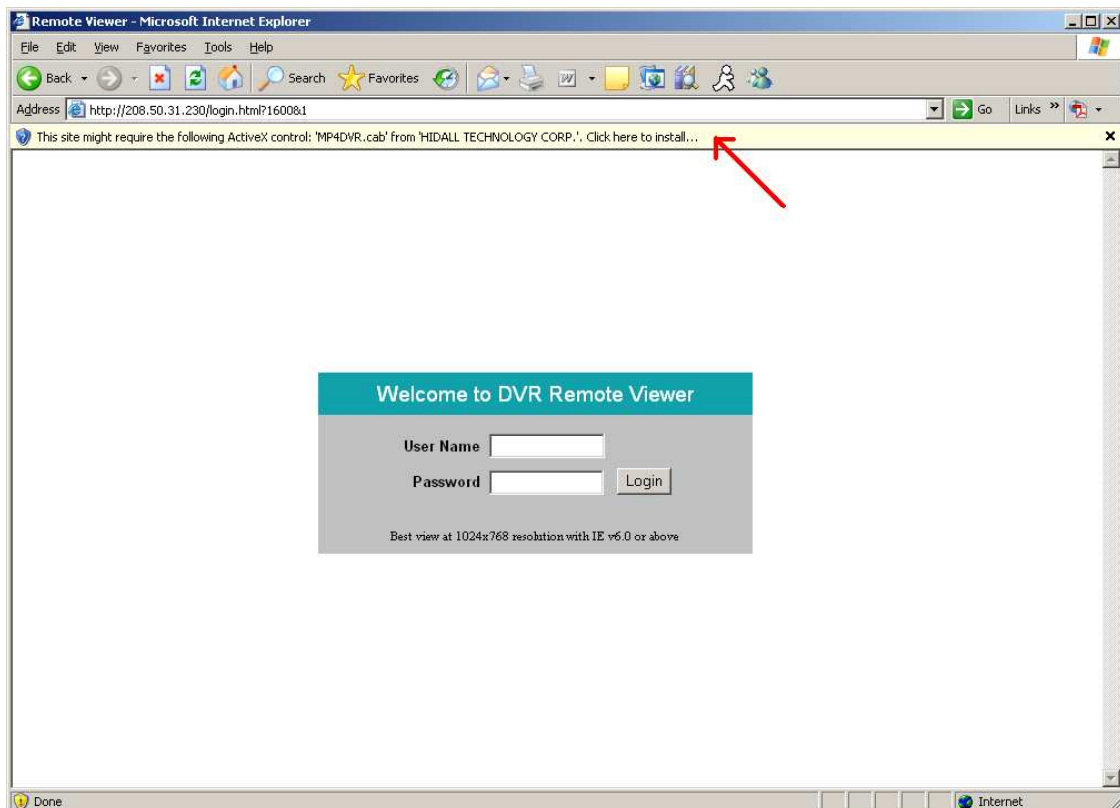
Remote Viewer - Microsoft Internet Explorer

File Edit View Favorites Tools Help

Back Search Favorites

Address http://208.50.31.230/login.html?1600&1 Go Links »

This site might require the following ActiveX control: 'MP4DVR.cab' from 'HIDALL TECHNOLOGY CORP.'. Click here to install...

Welcome to DVR Remote Viewer

User Name

Password

Login

Best view at 1024x768 resolution with IE v6.0 or above

Done

Internet